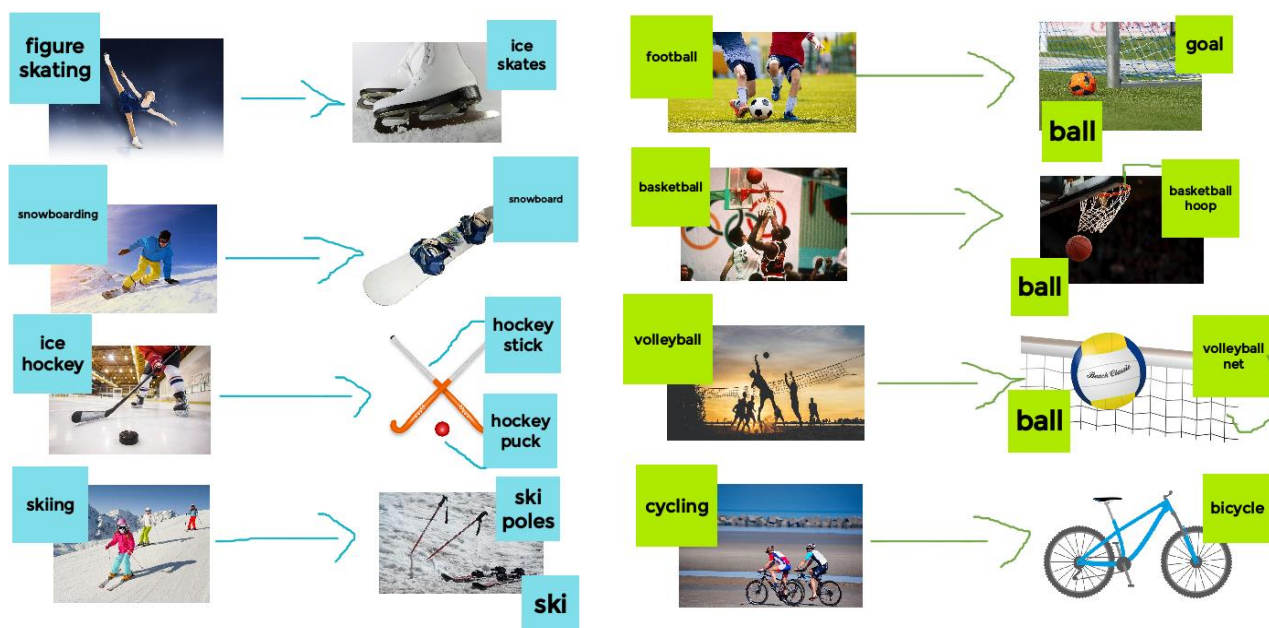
figure skating

ice skates

snowboarding

snowboard

ice hockey

hockey stick

hockey puck

skiing

ski poles

ski

football

goal

ball

basketball

basketball hoop

ball

volleyball

volleyball net

ball

Beach Classic

cycling

bicycle